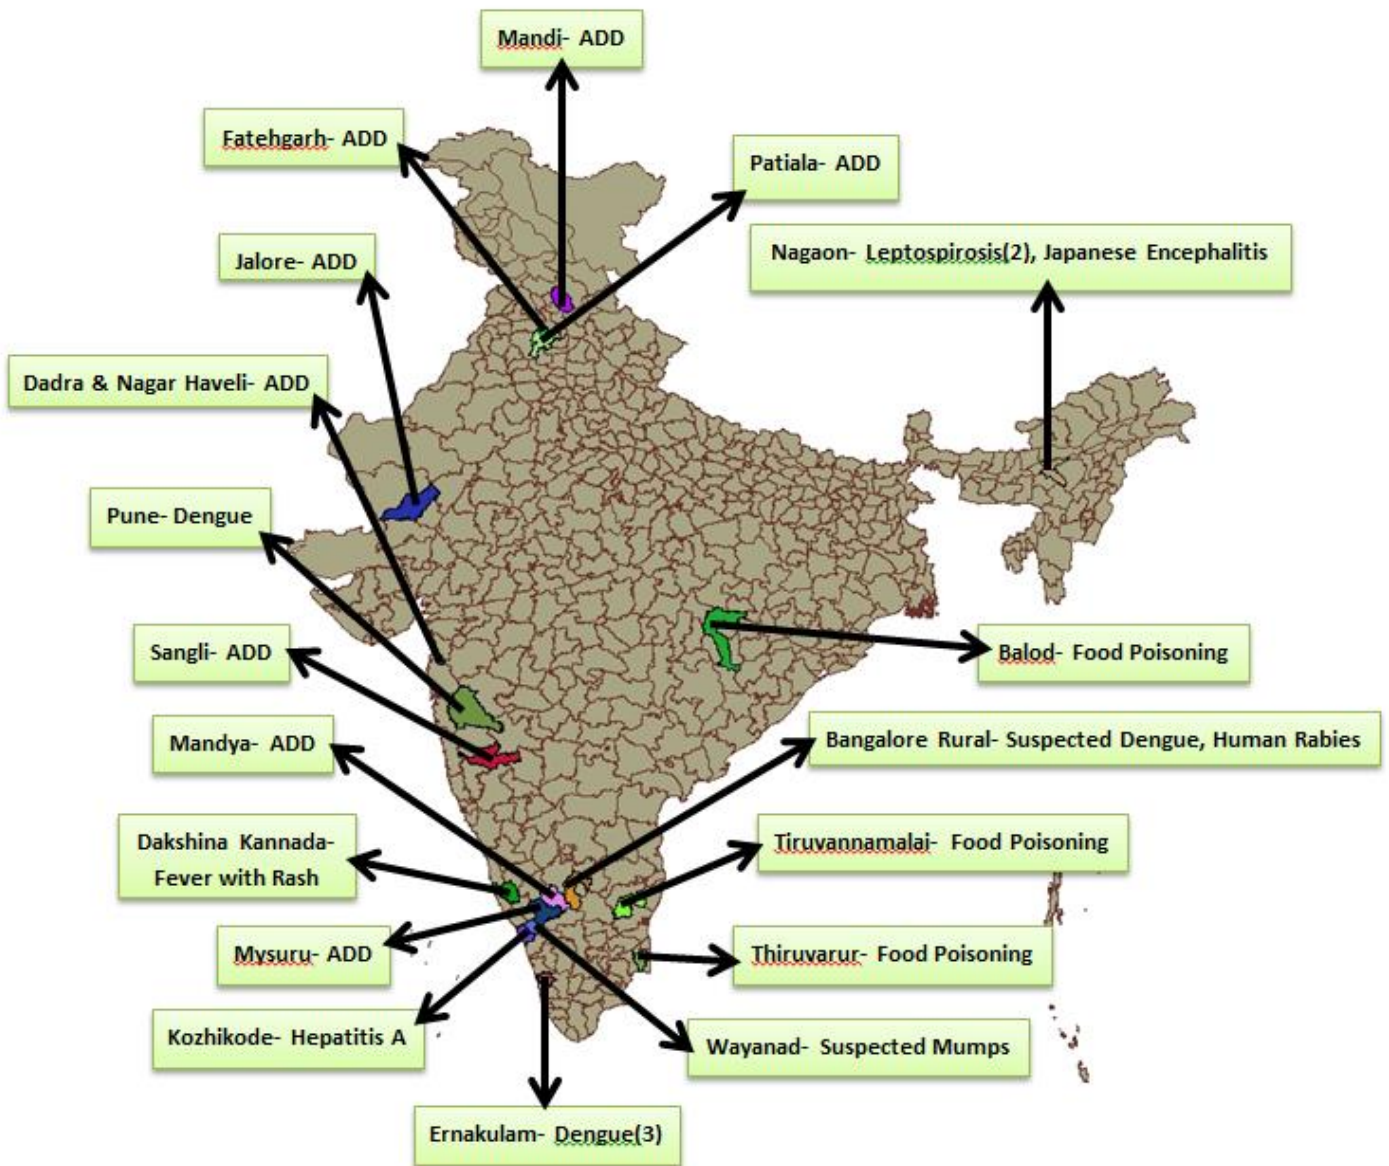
Mandi- ADD

Fatehgarh- ADD

Patiala- ADD

Jalore- ADD

Nagaon- Leptospirosis(2), Japanese Encephalitis

Dadra & Nagar Haveli- ADD

Pune- Dengue

Sangli- ADD

Balod- Food Poisoning

Mandya- ADD

Bangalore Rural- Suspected Dengue, Human Rabies

Dakshina Kannada- Fever with Rash

Tiruvannamalai- Food Poisoning

Mysuru- ADD

Thiruvarur- Food Poisoning

Kozhikode- Hepatitis A

Wayanad- Suspected Mumps

Ernakulam- Dengue(3)